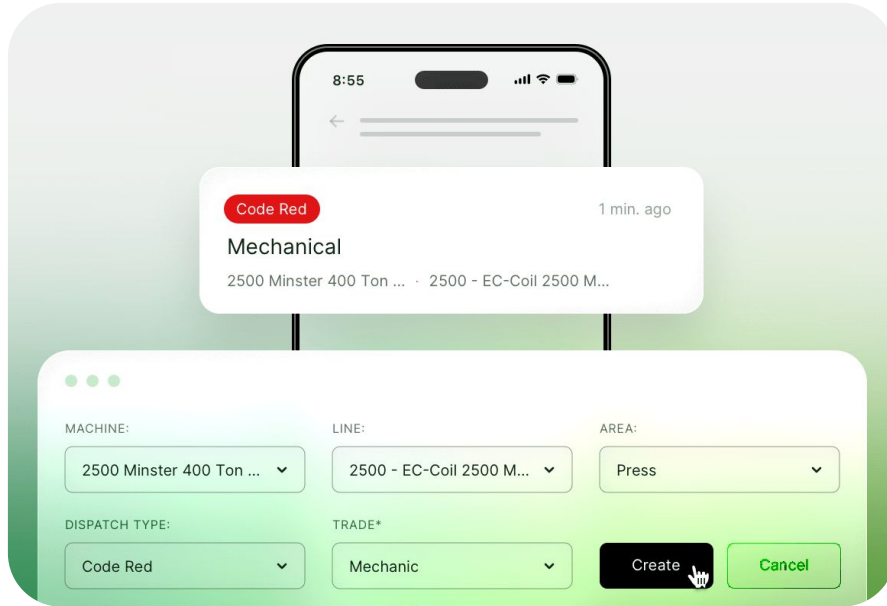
8:55

Code Red
1 min. ago
Mechanical
2500 Minster 400 Ton ... · 2500 - EC-Coil 2500 M...

MACHINE:
2500 Minster 400 Ton ...
LINE:
2500 - EC-Coil 2500 M...
AREA:
Press
DISPATCH TYPE:
Code Red
TRADE*
Mechanic
Create
Cancel